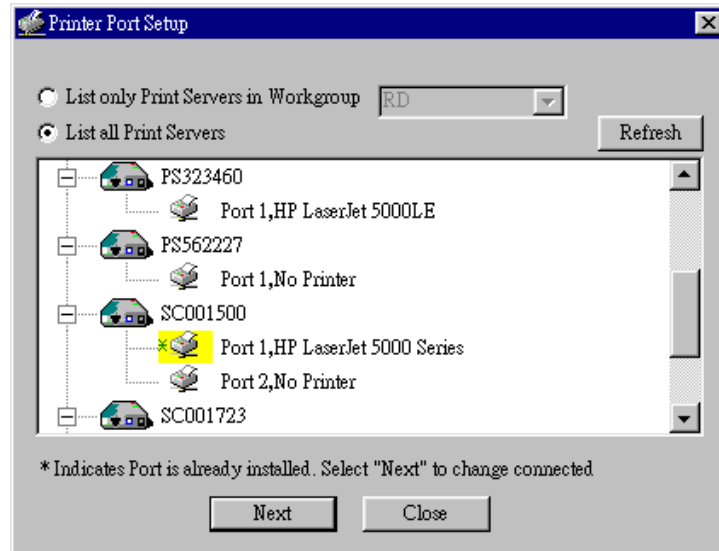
Printer Port Setup

List only Print Servers in Workgroup RD

List all Print Servers

Refresh

PS323460

Port 1,HP LaserJet 5000LE

PS562227

Port 1,No Printer

SC001500

*

Port 1,HP LaserJet 5000 Series

Port 2,No Printer

SC001723

* Indicates Port is already installed. Select "Next" to change connected

Next

Close